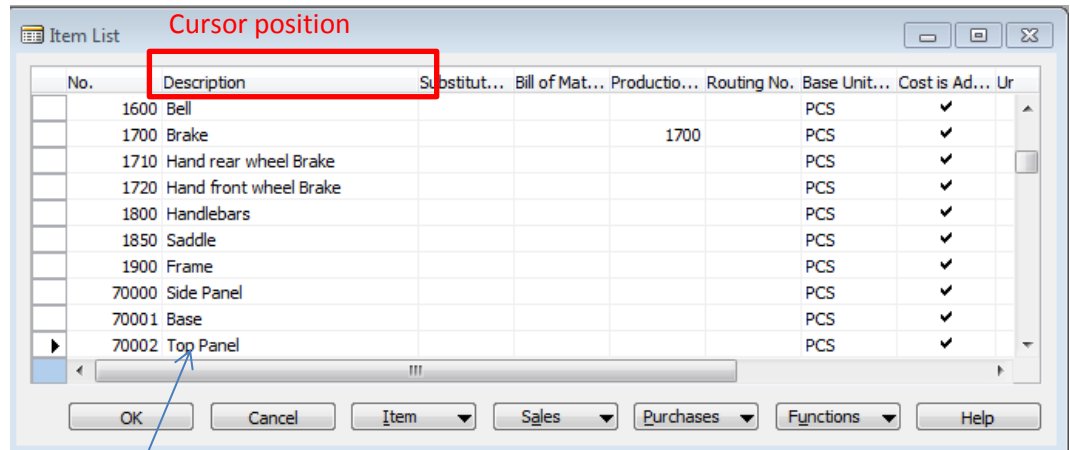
Item List

Cursor position

| No. | Description | Substitut... | Bill of Mat... | Productio... | Routing No. | Base Unit... | Cost is Ad... | Ur |
|---|---|---|---|---|---|---|---|---|
| 1600 | Bell | | | | | PCS | ✔ | |
| 1700 | Brake | | | 1700 | | PCS | ✔ | |
| 1710 | Hand rear wheel Brake | | | | | PCS | ✔ | |
| 1720 | Hand front wheel Brake | | | | | PCS | ✔ | |
| 1800 | Handlebars | | | | | PCS | ✔ | |
| 1850 | Saddle | | | | | PCS | ✔ | |
| 1900 | Frame | | | | | PCS | ✔ | |
| 70000 | Side Panel | | | | | PCS | ✔ | |
| 70001 | Base | | | | | PCS | ✔ | |
| 70002 | Top Panel | | | | | PCS | ✔ | |

OK Cancel Item Sales Purchases Functions Help